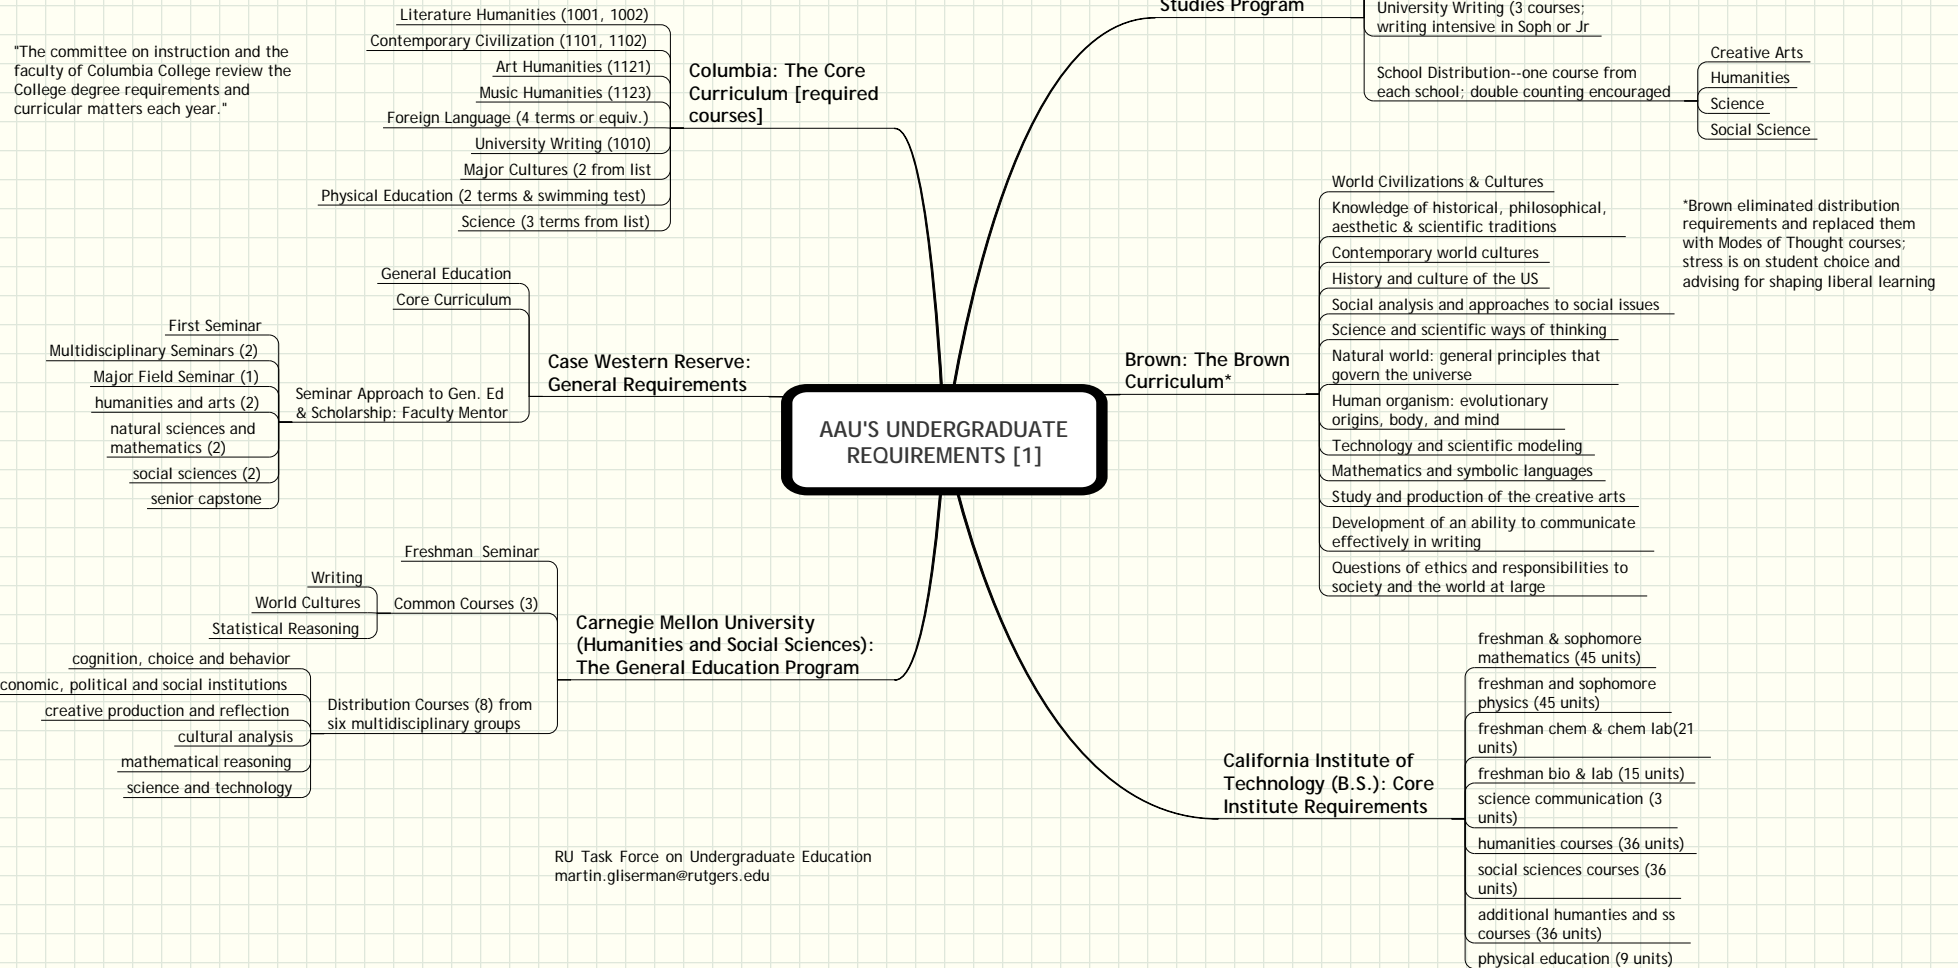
AAU'S UNDERGRADUATE REQUIREMENTS [1]

"The committee on instruction and the faculty of Columbia College review the College degree requirements and curricular matters each year."

Columbia: The Core Curriculum [required courses]

Literature Humanities (1001, 1002)
Contemporary Civilization (1101, 1102)
Art Humanities (1121)
Music Humanities (1123)
Foreign Language (4 terms or equiv.)
University Writing (1010)
Major Cultures (2 from list
Physical Education (2 terms & swimming test)
Science (3 terms from list)

Case Western Reserve: General Requirements

General Education
Core Curriculum
Seminar Approach to Gen. Ed & Scholarship: Faculty Mentor
First Seminar
Multidisciplinary Seminars (2)
Major Field Seminar (1)
humanities and arts (2)
natural sciences and mathematics (2)
social sciences (2)
senior capstone

Carnegie Mellon University (Humanities and Social Sciences): The General Education Program

Freshman Seminar
Common Courses (3)
Writing
World Cultures
Statistical Reasoning
Distribution Courses (8) from six multidisciplinary groups
cognition, choice and behavior
conomic, political and social institutions
creative production and reflection
cultural analysis
mathematical reasoning
science and technology

RU Task Force on Undergraduate Education
martin.gliserman@rutgers.edu

Studies Program

University Writing (3 courses; writing intensive in Soph or Jr
School Distribution--one course from each school; double counting encouraged
Creative Arts
Humanities
Science
Social Science

Brown: The Brown Curriculum*

World Civilizations & Cultures
Knowledge of historical, philosophical, aesthetic & scientific traditions
Contemporary world cultures
History and culture of the US
Social analysis and approaches to social issues
Science and scientific ways of thinking
Natural world: general principles that govern the universe
Human organism: evolutionary origins, body, and mind
Technology and scientific modeling
Mathematics and symbolic languages
Study and production of the creative arts
Development of an ability to communicate effectively in writing
Questions of ethics and responsibilities to society and the world at large

*Brown eliminated distribution requirements and replaced them with Modes of Thought courses; stress is on student choice and advising for shaping liberal learning

California Institute of Technology (B.S.): Core Institute Requirements

freshman & sophomore mathematics (45 units)
freshman and sophomore physics (45 units)
freshman chem & chem lab(21 units)
freshman bio & lab (15 units)
science communication (3 units)
humanities courses (36 units)
social sciences courses (36 units)
additional humanties and ss courses (36 units)
physical education (9 units)